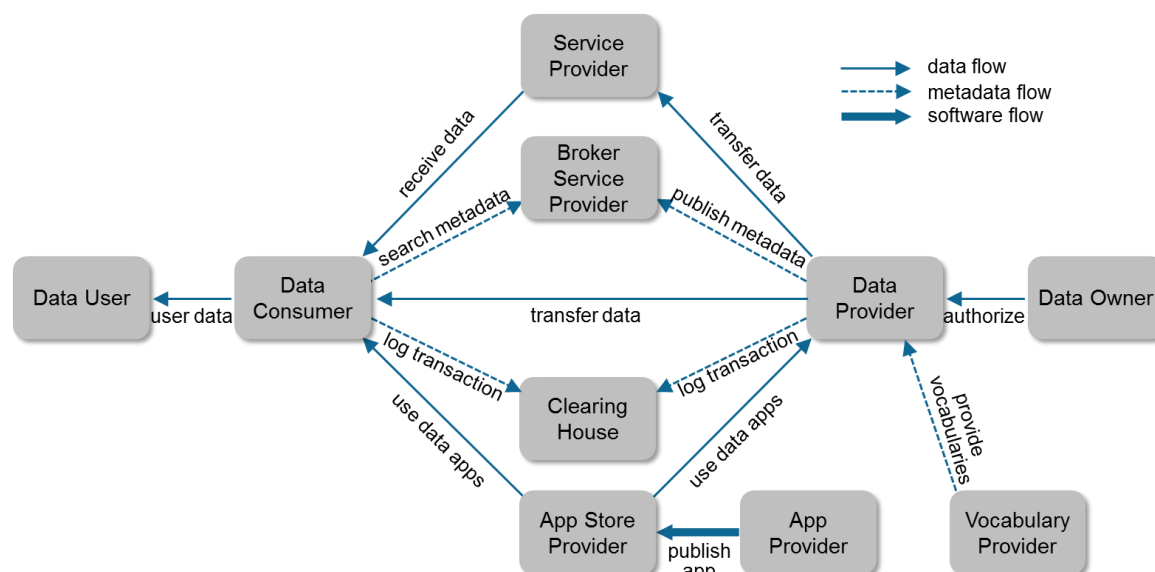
Service Provider

data flow
metadata flow
software flow

receive data

transfer data

Broker Service Provider

search metadata

publish metadata

Data User

user data

Data Consumer

transfer data

Data Provider

authorize

Data Owner

log transaction

log transaction

Clearing House

use data apps

use data apps

provide vocabularies

App Store Provider

publish app

App Provider

Vocabulary Provider